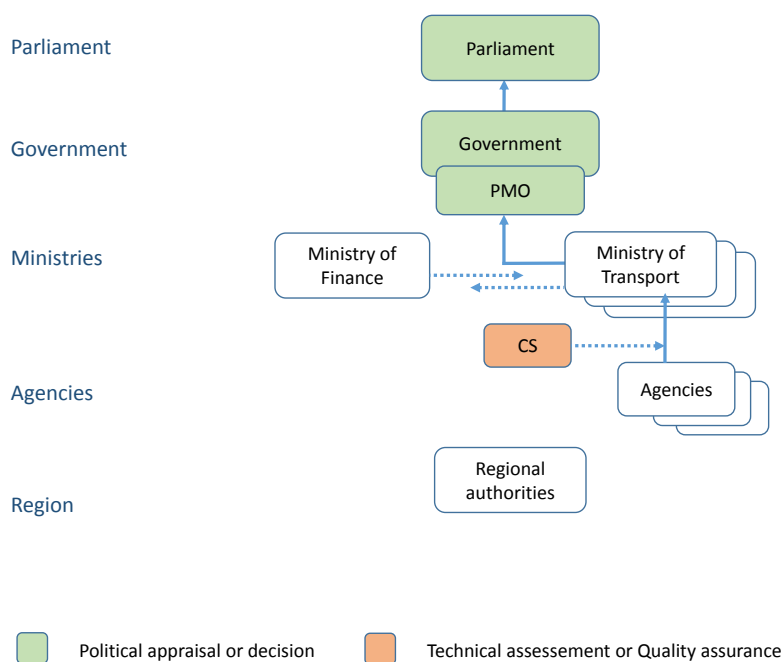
Parliament

Government

Ministries

Agencies

Region

Parliament

Government

PMO

Ministry of Finance

Ministry of Transport

CS

Agencies

Regional authorities

Political appraisal or decision

Technical assessement or Quality assurance